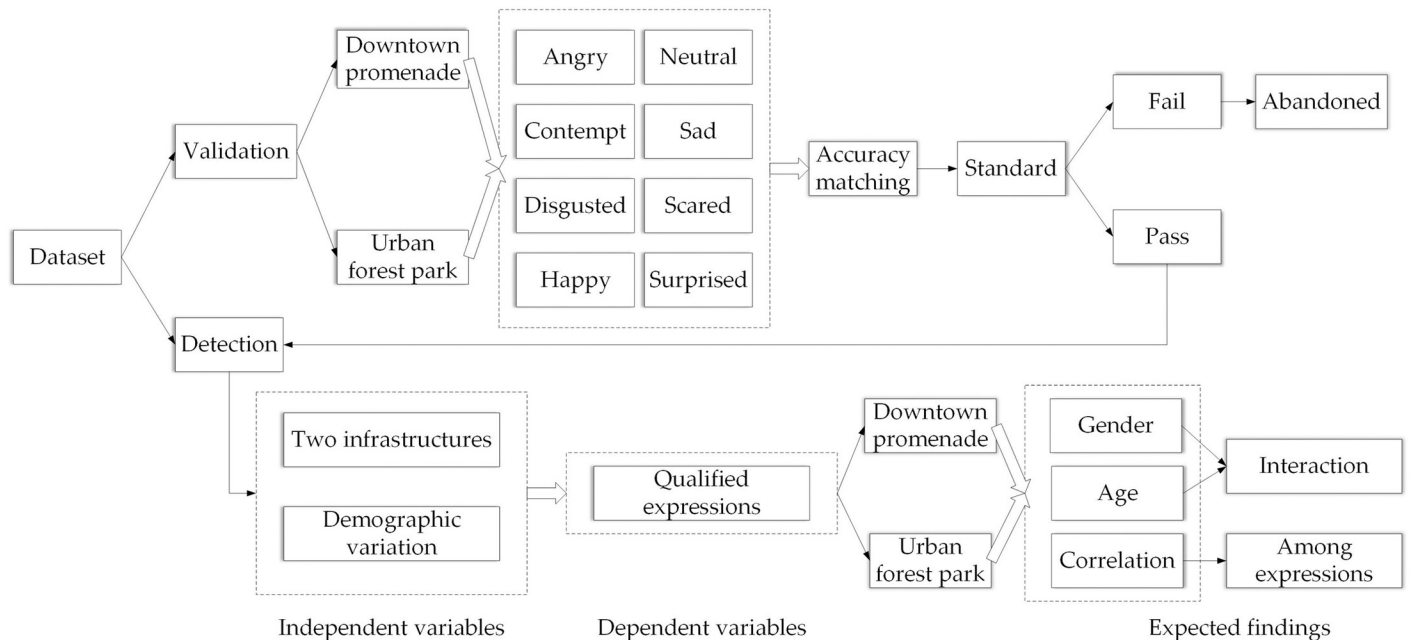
Dataset

Validation

Downtown promenade

Urban forest park

Angry

Neutral

Contempt

Sad

Disgusted

Scared

Happy

Surprised

Accuracy matching

Standard

Fail

Abandoned

Pass

Detection

Two infrastructures

Demographic variation

Independent variables

Qualified expressions

Dependent variables

Downtown promenade

Urban forest park

Gender

Age

Correlation

Interaction

Among expressions

Expected findings